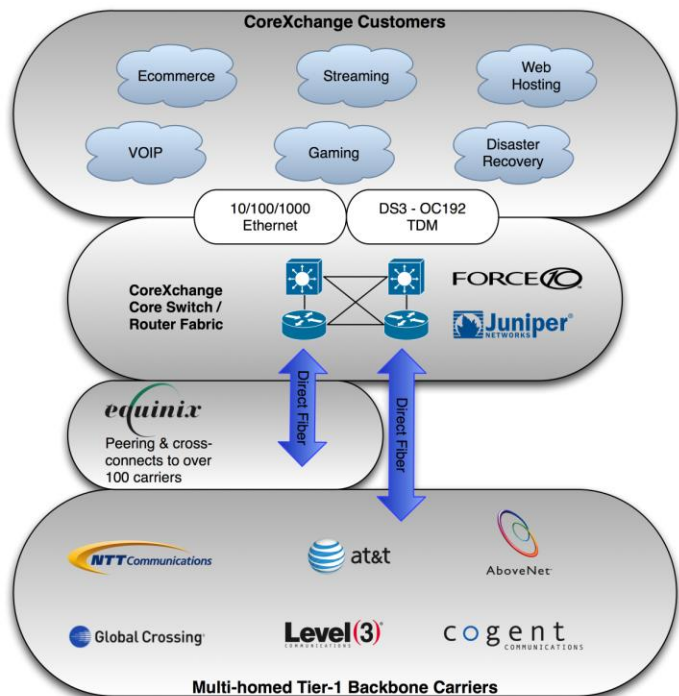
CoreXchange Customers

Ecommerce

Streaming

Web Hosting

VOIP

Gaming

Disaster Recovery

10/100/1000 Ethernet

DS3 - OC192 TDM

CoreXchange Core Switch / Router Fabric

FORCE10

Juniper NETWORKS

equinix

Peering & cross-connects to over 100 carriers

Direct Fiber

Direct Fiber

NTT Communications

at&t

AboveNet

Global Crossing

Level(3) COMMUNICATIONS

cogent COMMUNICATIONS

Multi-homed Tier-1 Backbone Carriers